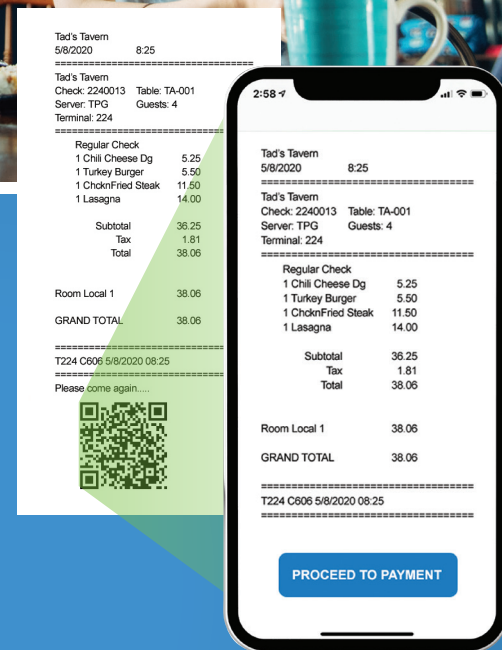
Tad's Tavern
5/8/2020 8:25
================================
Tad's Tavern
Check: 2240013 Table: TA-001
Server: TPG Guests: 4
Terminal: 224
================================
Regular Check
1 Chili Cheese Dg 5.25
1 Turkey Burger 5.50
1 ChcknFried Steak 11.50
1 Lasagna 14.00

Subtotal 36.25
Tax 1.81
Total 38.06

Room Local 1 38.06

GRAND TOTAL 38.06

================================
T224 C606 5/8/2020 08:25
================================
Please come again.....

2:58

Tad's Tavern
5/8/2020 8:25
================================
Tad's Tavern
Check: 2240013 Table: TA-001
Server: TPG Guests: 4
Terminal: 224
================================
Regular Check
1 Chili Cheese Dg 5.25
1 Turkey Burger 5.50
1 ChcknFried Steak 11.50
1 Lasagna 14.00

Subtotal 36.25
Tax 1.81
Total 38.06

Room Local 1 38.06

GRAND TOTAL 38.06

================================
T224 C606 5/8/2020 08:25
================================

PROCEED TO PAYMENT